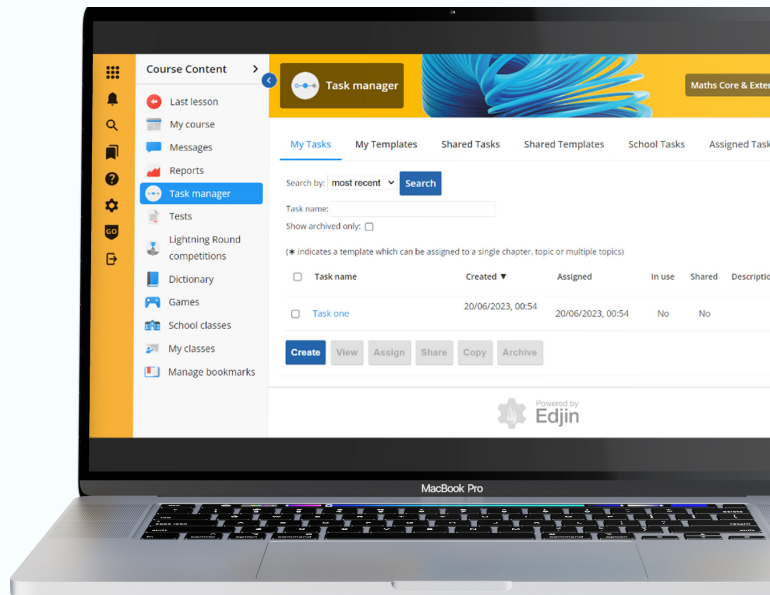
GO

Course Content

Last lesson
My course
Messages
Reports
Task manager
Tests
Lightning Round competitions
Dictionary
Games
School classes
My classes
Manage bookmarks

Task manager

Maths Core & Exte

My Tasks | My Templates | Shared Tasks | Shared Templates | School Tasks | Assigned Task

Search by: most recent
Search

Task name:
Show archived only:

(✱ indicates a template which can be assigned to a single chapter, topic or multiple topics)

| Task name | Created ▼ | Assigned | In use | Shared | Descriptio |
|---|---|---|---|---|---|
| Task one | 20/06/2023, 00:54 | 20/06/2023, 00:54 | No | No | |

Create | View | Assign | Share | Copy | Archive

Powered by
Edjin

MacBook Pro